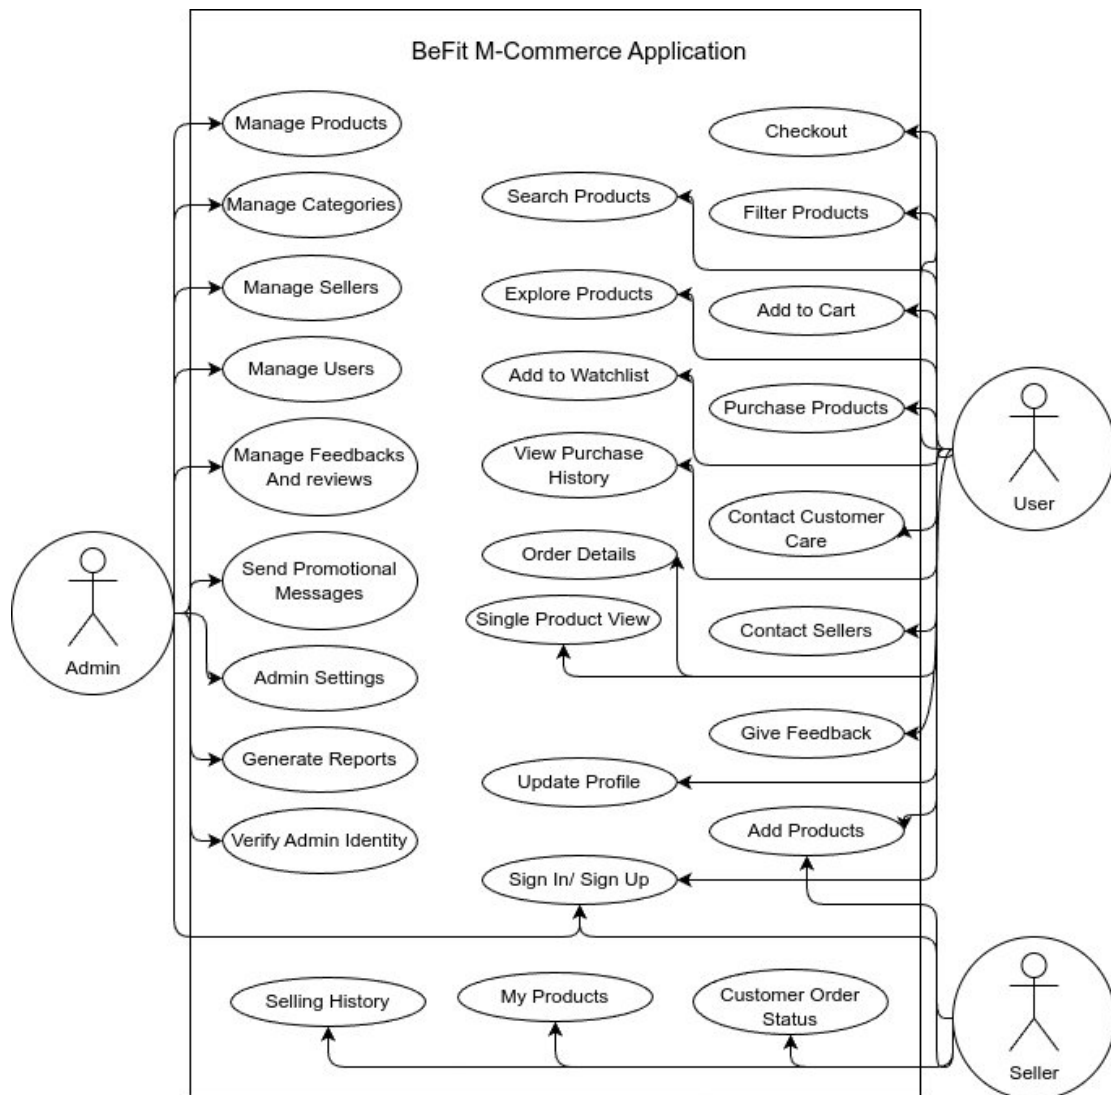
BeFit M-Commerce Application

Manage Products

Manage Categories

Manage Sellers

Manage Users

Manage Feedbacks And reviews

Send Promotional Messages

Admin Settings

Generate Reports

Verify Admin Identity

Admin

Checkout

Search Products

Filter Products

Explore Products

Add to Cart

Add to Watchlist

Purchase Products

View Purchase History

Contact Customer Care

Order Details

Single Product View

Contact Sellers

Give Feedback

Update Profile

Add Products

Sign In/ Sign Up

User

Selling History

My Products

Customer Order Status

Seller